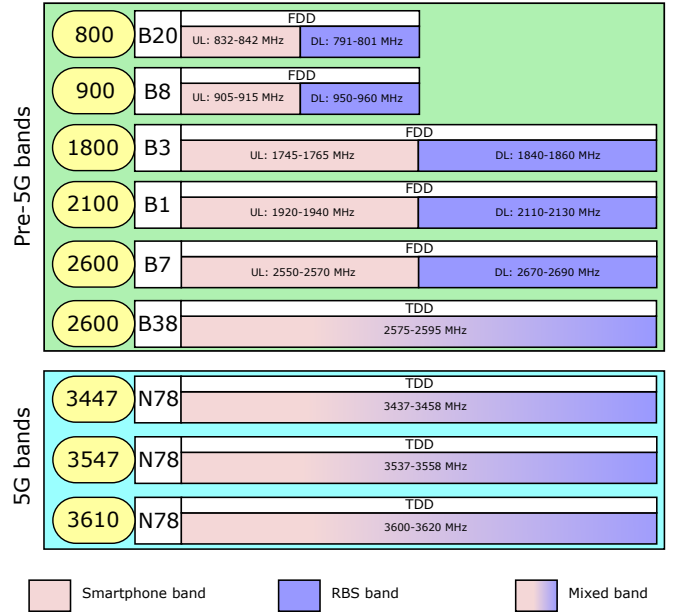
Pre-5G bands

800 B20 FDD UL: 832-842 MHz DL: 791-801 MHz

900 B8 FDD UL: 905-915 MHz DL: 950-960 MHz

1800 B3 FDD UL: 1745-1765 MHz DL: 1840-1860 MHz

2100 B1 FDD UL: 1920-1940 MHz DL: 2110-2130 MHz

2600 B7 FDD UL: 2550-2570 MHz DL: 2670-2690 MHz

2600 B38 TDD 2575-2595 MHz

5G bands

3447 N78 TDD 3437-3458 MHz

3547 N78 TDD 3537-3558 MHz

3610 N78 TDD 3600-3620 MHz

Smartphone band RBS band Mixed band